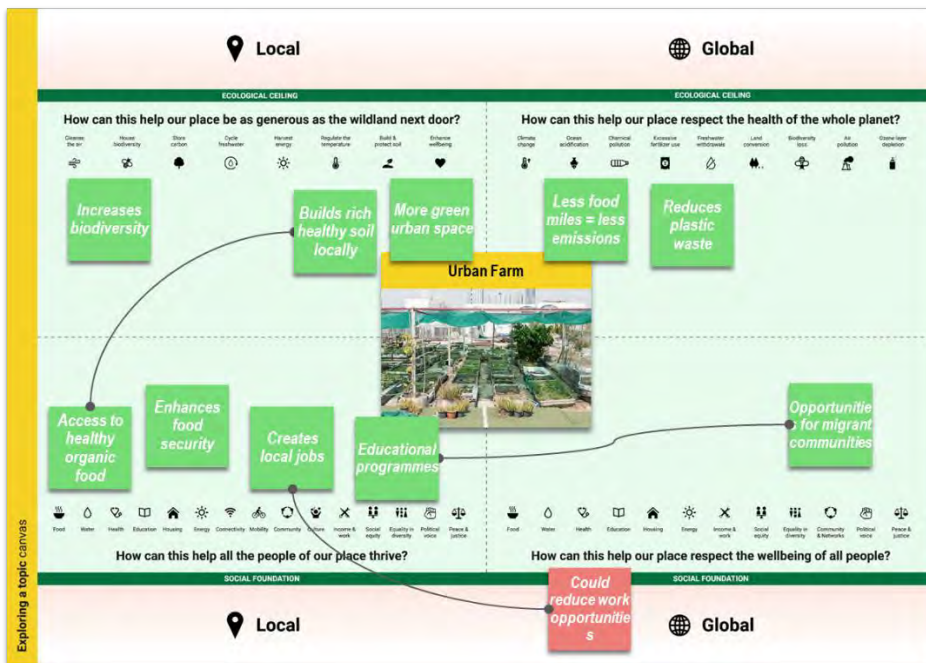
Local

Global

ECOLOGICAL CEILING

ECOLOGICAL CEILING

How can this help our place be as generous as the wildland next door?

Cleanse the air

House biodiversity

Store carbon

Cycle freshwater

Harvest energy

Regulate the temperature

Build & protect soil

Enhance wellbeing

How can this help our place respect the health of the whole planet?

Climate change

Ocean acidification

Chemical pollution

Excessive fertilizer use

Freshwater withdrawals

Land conversion

Biodiversity loss

Air pollution

Ozone layer depletion

Increases biodiversity

Builds rich healthy soil locally

More green urban space

Less food miles = less emissions

Reduces plastic waste

Urban Farm

Access to healthy organic food

Enhances food security

Creates local jobs

Educational programmes

Opportunitie for migrant communities

Food

Water

Health

Education

Housing

Energy

Connectivity

Mobility

Community

Culture

Income & work

Social equity

Equality in diversity

Political voice

Peace & justice

Food

Water

Health

Education

Housing

Energy

Income & work

Social equity

Equality in diversity

Community & Networks

Political voice

Peace & justice

How can this help all the people of our place thrive?

How can this help our place respect the wellbeing of all people?

SOCIAL FOUNDATION

SOCIAL FOUNDATION

Could reduce work opportunitie s

Local

Global

Exploring a topic canvas